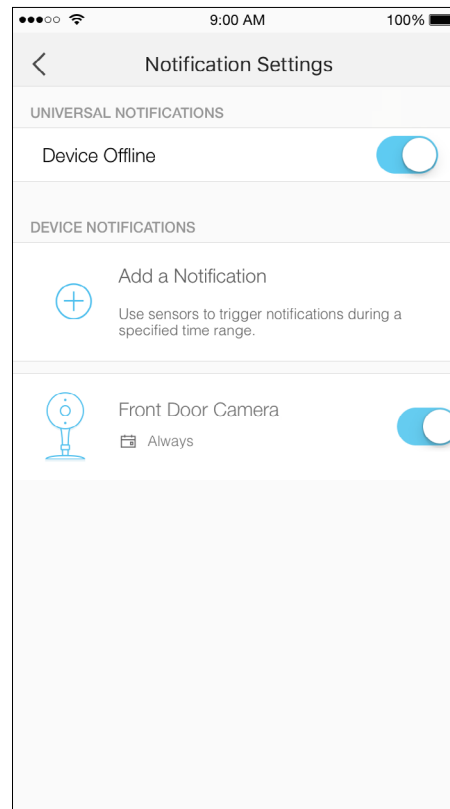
9:00 AM

100%

Notification Settings

UNIVERSAL NOTIFICATIONS

Device Offline

DEVICE NOTIFICATIONS

Add a Notification

Use sensors to trigger notifications during a specified time range.

Front Door Camera

Always